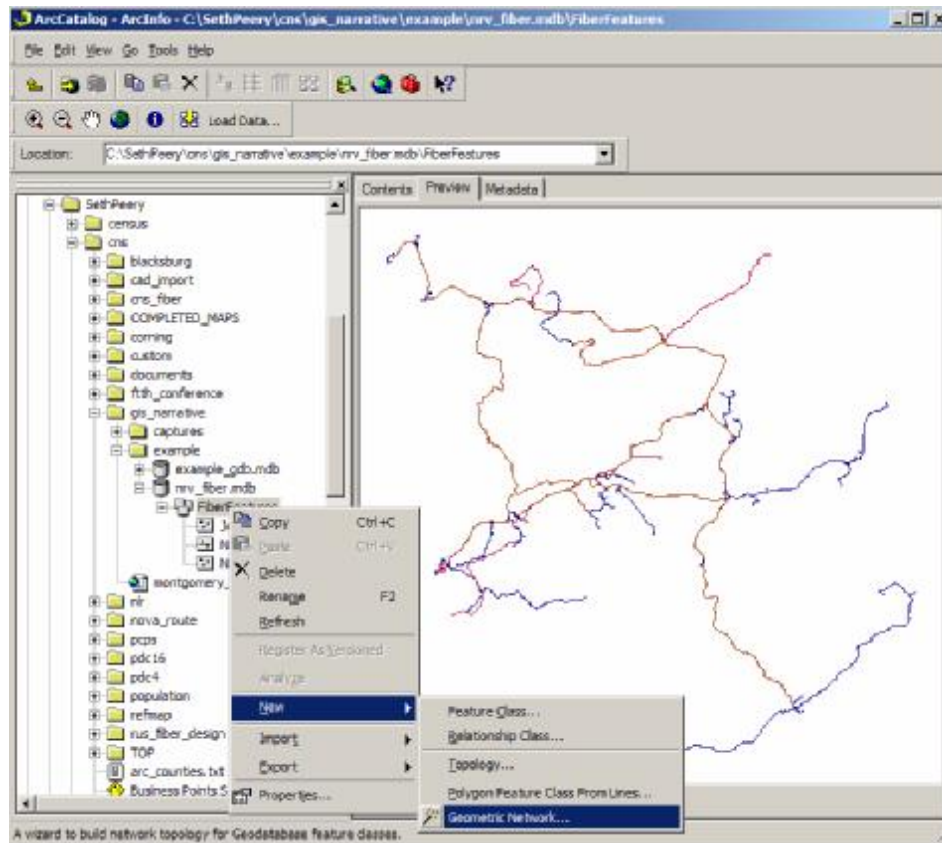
ArcCatalog - ArcInfo - C:\SethPeery\cns\gis_narrative\example\nrv_fiber.mdb\FiberFeatures

File Edit View Go Tools Help

Load Data...

Location: C:\SethPeery\cns\gis_narrative\example\nrv_fiber.mdb\FiberFeatures

Contents Preview Metadata

SethPeery
census
cns
blacksburg
cad_import
cns_fiber
COMPLETED_MAPS
corning
custom
documents
ftth_conference
gis_narrative
captures
example
example_gdb.mdb
nrv_fiber.mdb
FiberFeatures
montgomery_
nlr
nova_route
pcps
pdc16
pdc4
population
refmap
rus_fiber_design
TOP
arc_counties.txt
Business Points S

Copy Ctrl+C
Paste Ctrl+V
Delete
Rename F2
Refresh
Register As Versioned
Analyze
New
Import
Export
Properties...

Feature Class...
Relationship Class...
Topology...
Polygon Feature Class From Lines...
Geometric Network...

A wizard to build network topology for Geodatabase feature classes.